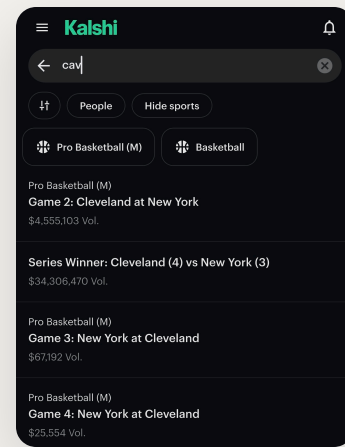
Kalshi

cav

People

Hide sports

Pro Basketball (M)

Basketball

Pro Basketball (M)
Game 2: Cleveland at New York
$4,555,103 Vol.

Series Winner: Cleveland (4) vs New York (3)
$34,306,470 Vol.

Pro Basketball (M)
Game 3: New York at Cleveland
$67,192 Vol.

Pro Basketball (M)
Game 4: New York at Cleveland
$25,554 Vol.